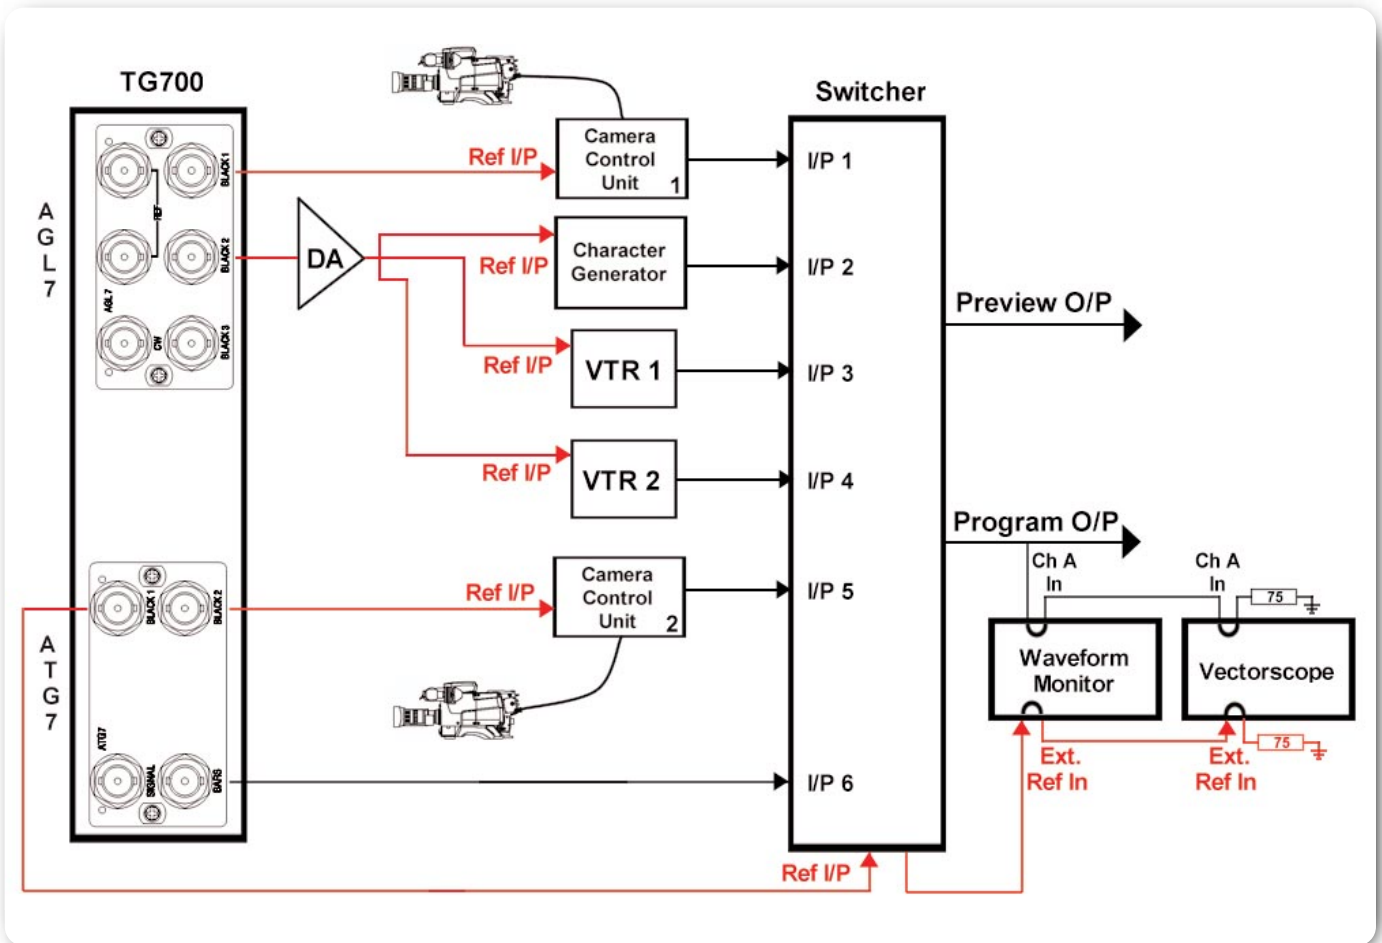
TG700

A G L 7

BLACK 1
REF
BLACK 2
AGL 7
CW
BLACK 3

A T G 7

BLACK 1
BLACK 2
ATG7
SIGNAL
BARS

DA

Ref I/P
Camera Control Unit 1

Ref I/P
Character Generator

Ref I/P
VTR 1

Ref I/P
VTR 2

Ref I/P
Camera Control Unit 2

Switcher

I/P 1
I/P 2
I/P 3
I/P 4
I/P 5
I/P 6

Preview O/P

Program O/P

Ch A In
Ch A In
75
Waveform Monitor
Vectorscope
75
Ext. Ref In
Ext. Ref In

Ref I/P